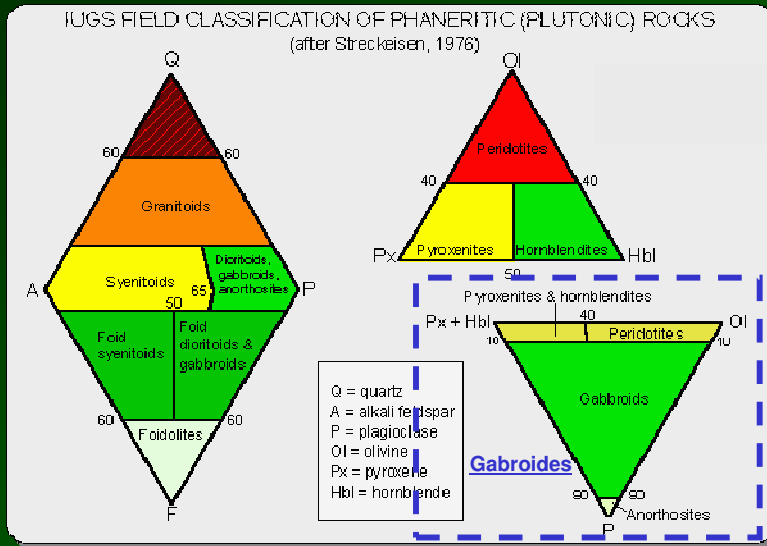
IUGS FIELD CLASSIFICATION OF PHANERITIC (PLUTONIC) ROCKS
(after Streckeisen, 1976)

Q
60
60
Granitoids
A
Syenitoids
50
65
Dioritoids, gabbroids, anorthosites
P
Foid syenitoids
Foid dioritoids & gabbroids
60
60
Foidolites
F

Ol
Peridotites
40
40
Px
Pyroxenites
Hornblendites
Hbl
50

Pyroxenites & hornblendites
Px + Hbl
40
Peridotites
Ol
10
10
Gabbroids
90
90
P
Anorthosites

Q = quartz
A = alkali feldspar
P = plagioclase
Ol = olivine
Px = pyroxene
Hbl = hornblende

Gabroides